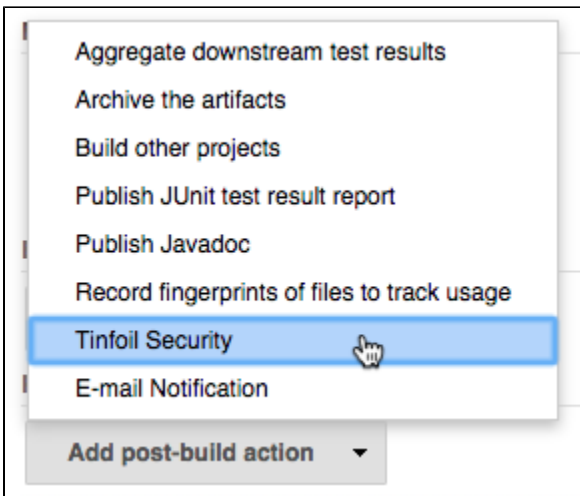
Aggregate downstream test results
Archive the artifacts
Build other projects
Publish JUnit test result report
Publish Javadoc
Record fingerprints of files to track usage
Tinfoil Security
E-mail Notification

Add post-build action